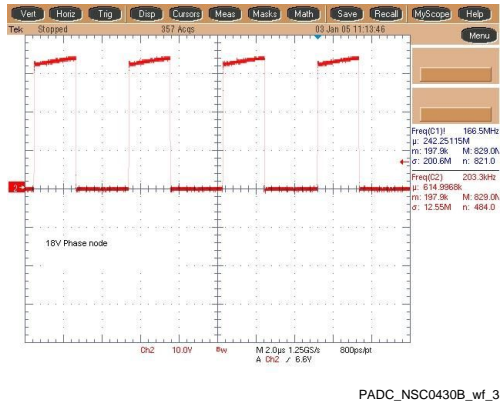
Vert Horiz Trig Disp Cursors Meas Masks Math Save Recall MyScope Help

Tek Stopped 357 Acqs 03 Jan 05 11:13:46 Menu

Freq(C1)! 166.5MHz
μ: 242.25115M
m: 197.9k M: 829.0M
σ: 200.6M n: 821.0

Freq(C2) 203.3kHz
μ: 614.9968k
m: 197.9k M: 829.0M
σ: 12.55M n: 484.0

18V Phase node

Ch2 10.0V M 2.0μs 1.25GS/s 800ps/pt
A Ch2 ∕ 6.6V

PADC_NSC0430B_wf_3